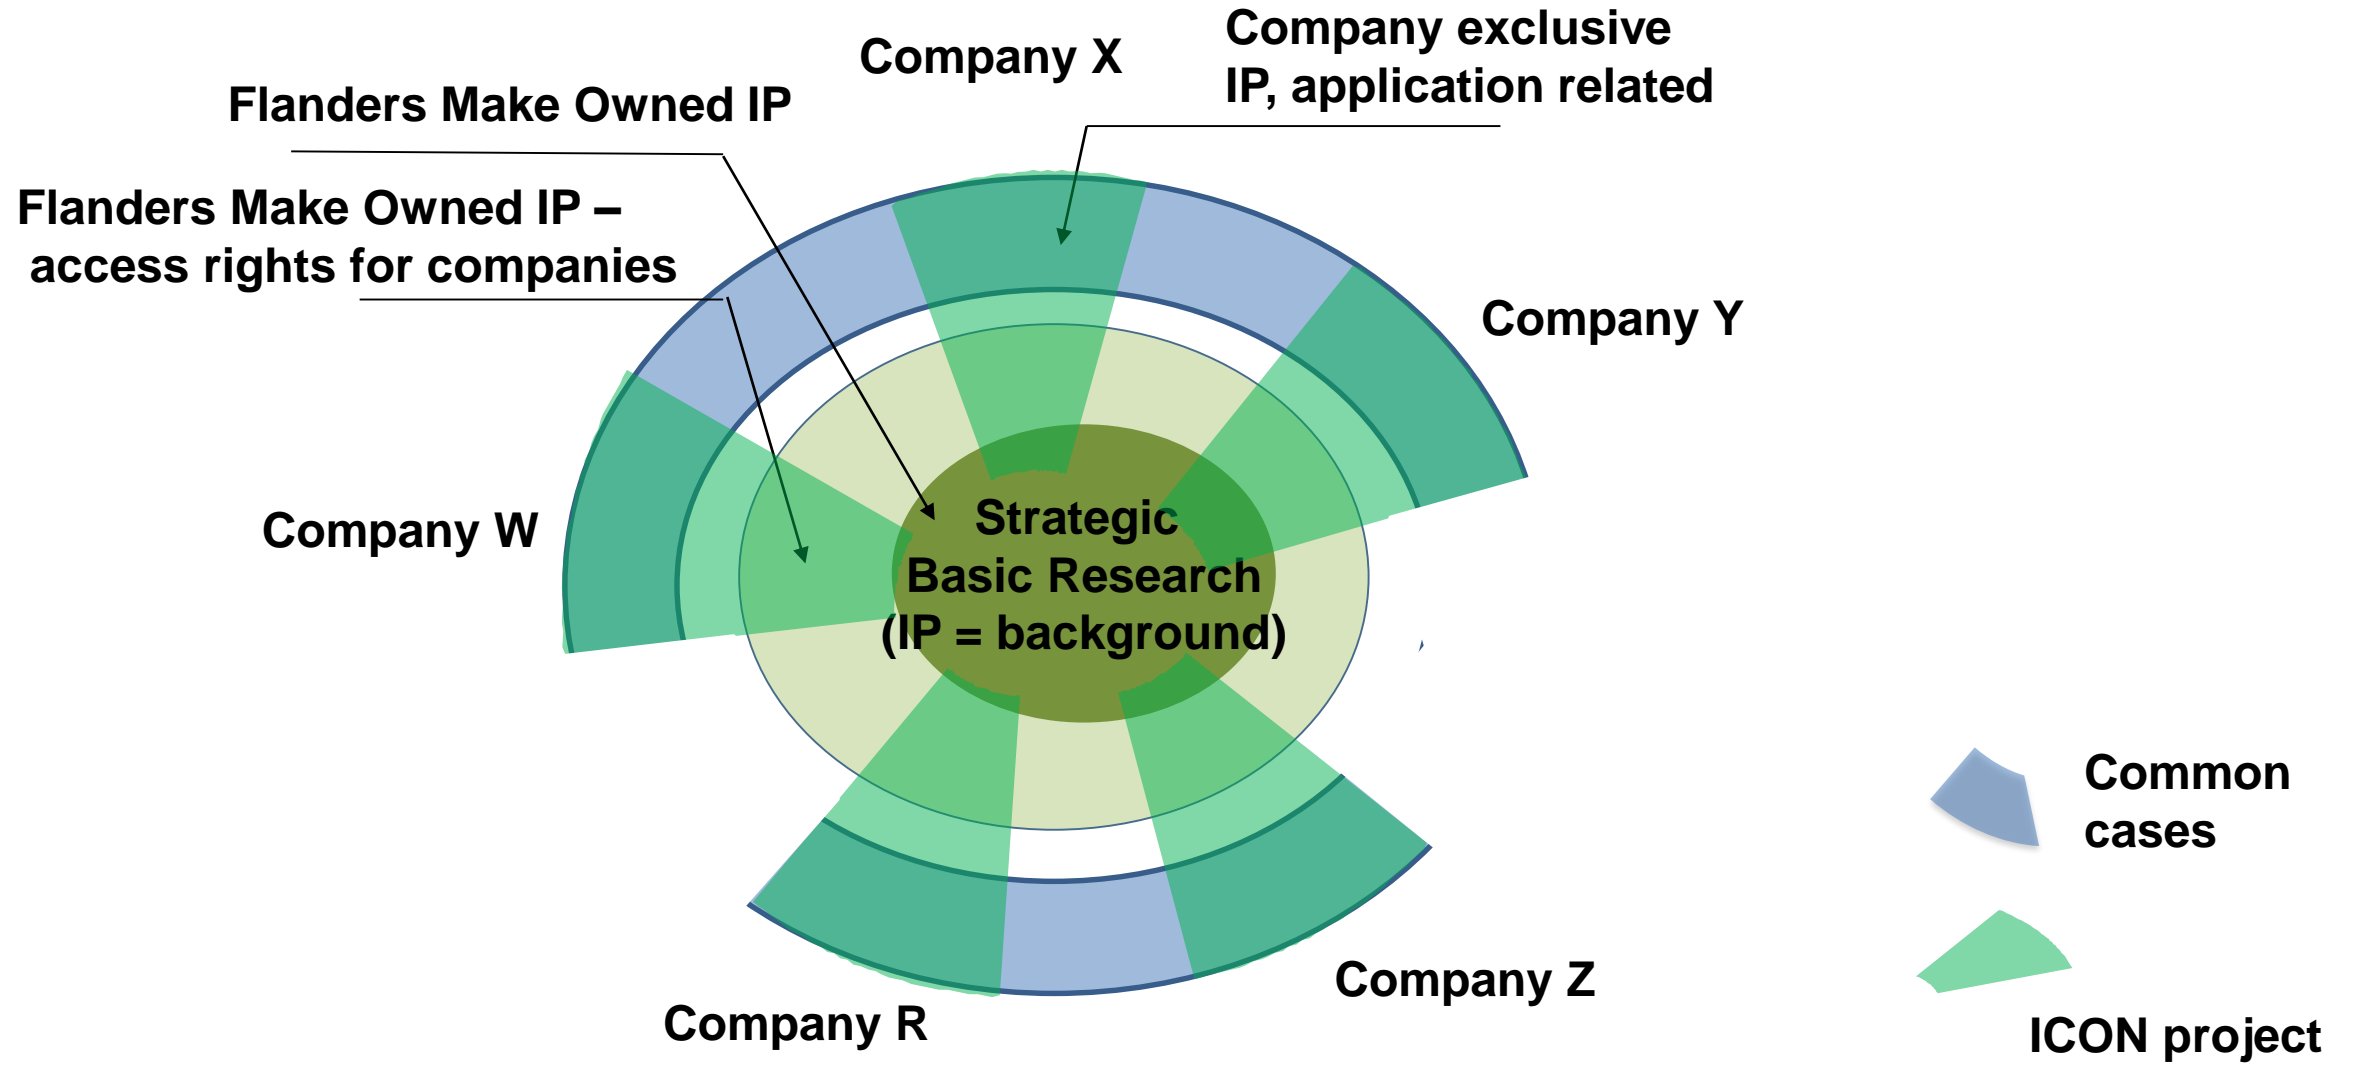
Company exclusive IP, application related

Company X

Flanders Make Owned IP

Flanders Make Owned IP – access rights for companies

Company Y

Company W

Strategic Basic Research (IP = background)

Common cases

ICON project

Company Z

Company R